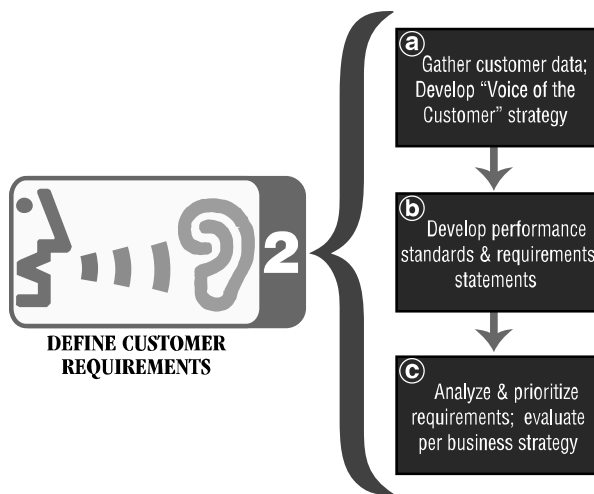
2

DEFINE CUSTOMER REQUIREMENTS

a
Gather customer data; Develop "Voice of the Customer" strategy

b
Develop performance standards & requirements statements

c
Analyze & prioritize requirements; evaluate per business strategy